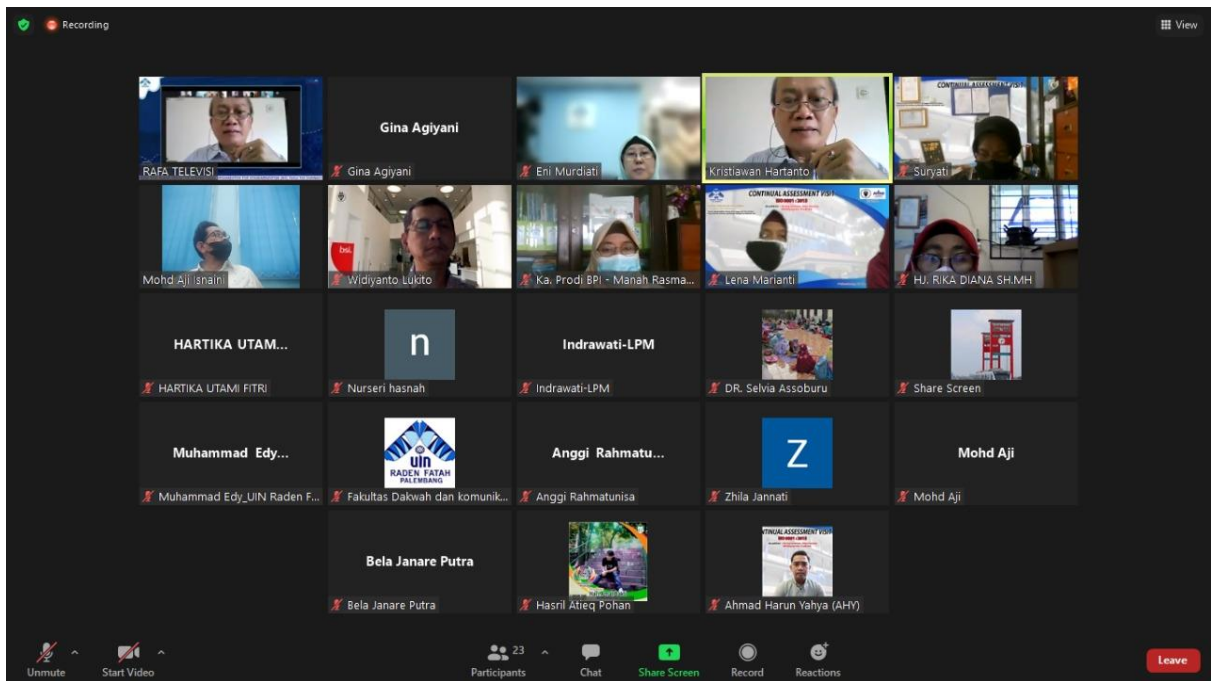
Recording

View

RAFA TELEVISI

Gina Agiyani

Gina Agiyani

Eni Murdiati

Kristiawan Hartanto

CONTINUAL ASSESSMENT VISIT

Suryati

Mohd Aji Isnain

bsi

Widiyanto Lukito

Ka. Prodi BPI - Manah Rasma...

CONTINUAL ASSESSMENT VISIT

Lena Marianti

HJ. RIKA DIANA SH.MH

HARTIKA UTAM...

HARTIKA UTAMI FITRI

n

Nurseri hasnah

Indrawati-LPM

Indrawati-LPM

DR. Selvia Assoburu

Share Screen

Muhammad Edy...

Muhammad Edy_UIN Raden F...

UIN RADEN FATAH PALEMBANG

Fakultas Dakwah dan komunik...

Anggi Rahmatu...

Anggi Rahmatunisa

Z

Zhila Jannati

Mohd Aji

Mohd Aji

Bela Janare Putra

Bela Janare Putra

Hasril Atieq Pohan

CONTINUAL ASSESSMENT VISIT

Ahmad Harun Yahya (AHY)

Unmute

Start Video

23

Participants

Chat

Share Screen

Record

Reactions

Leave